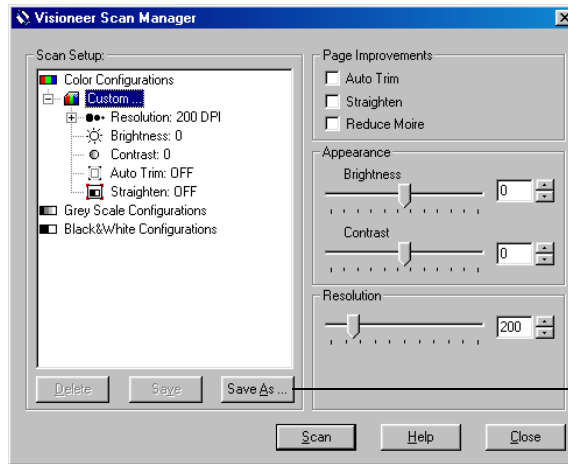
Visioneer Scan Manager

Scan Setup:

Color Configurations

Custom ...

Resolution: 200 DPI

Brightness: 0

Contrast: 0

Auto Trim: OFF

Straighten: OFF

Grey Scale Configurations

Black&White Configurations

Delete

Save

Save As ...

Page Improvements

Auto Trim

Straighten

Reduce Moire

Appearance

Brightness

0

Contrast

0

Resolution

200

Scan

Help

Close